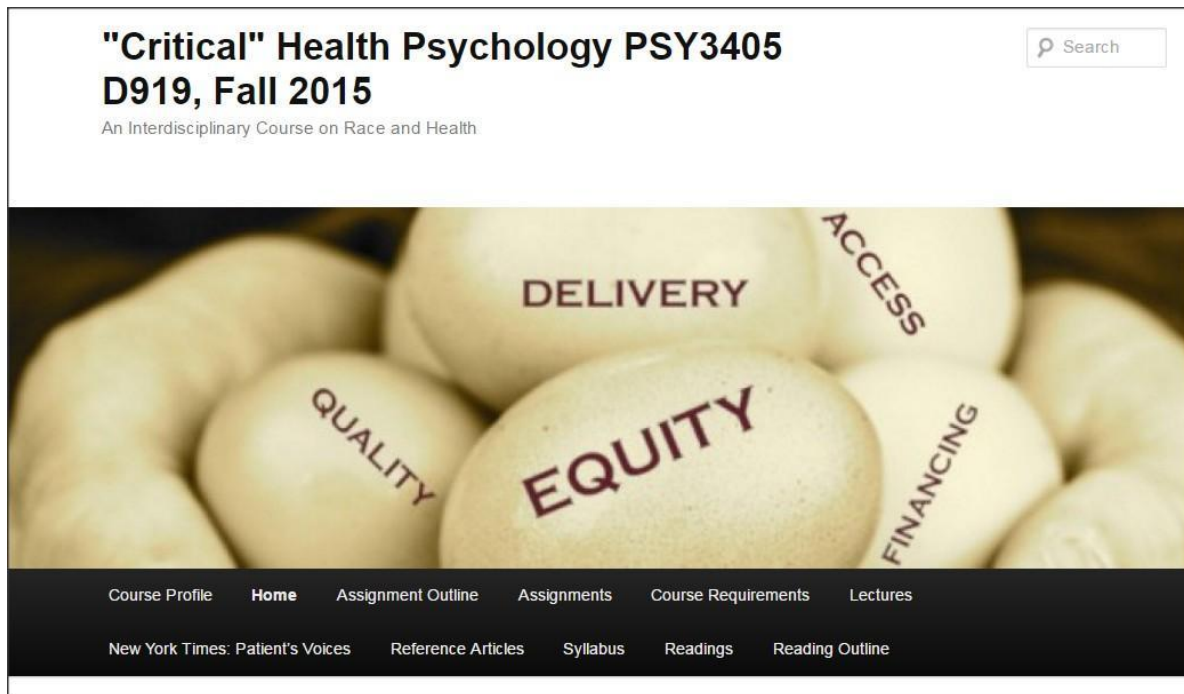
"Critical" Health Psychology PSY3405 D919, Fall 2015

An Interdisciplinary Course on Race and Health

Search

DELIVERY

ACCESS

QUALITY

EQUITY

FINANCING

Course Profile Home Assignment Outline Assignments Course Requirements Lectures

New York Times: Patient's Voices Reference Articles Syllabus Readings Reading Outline